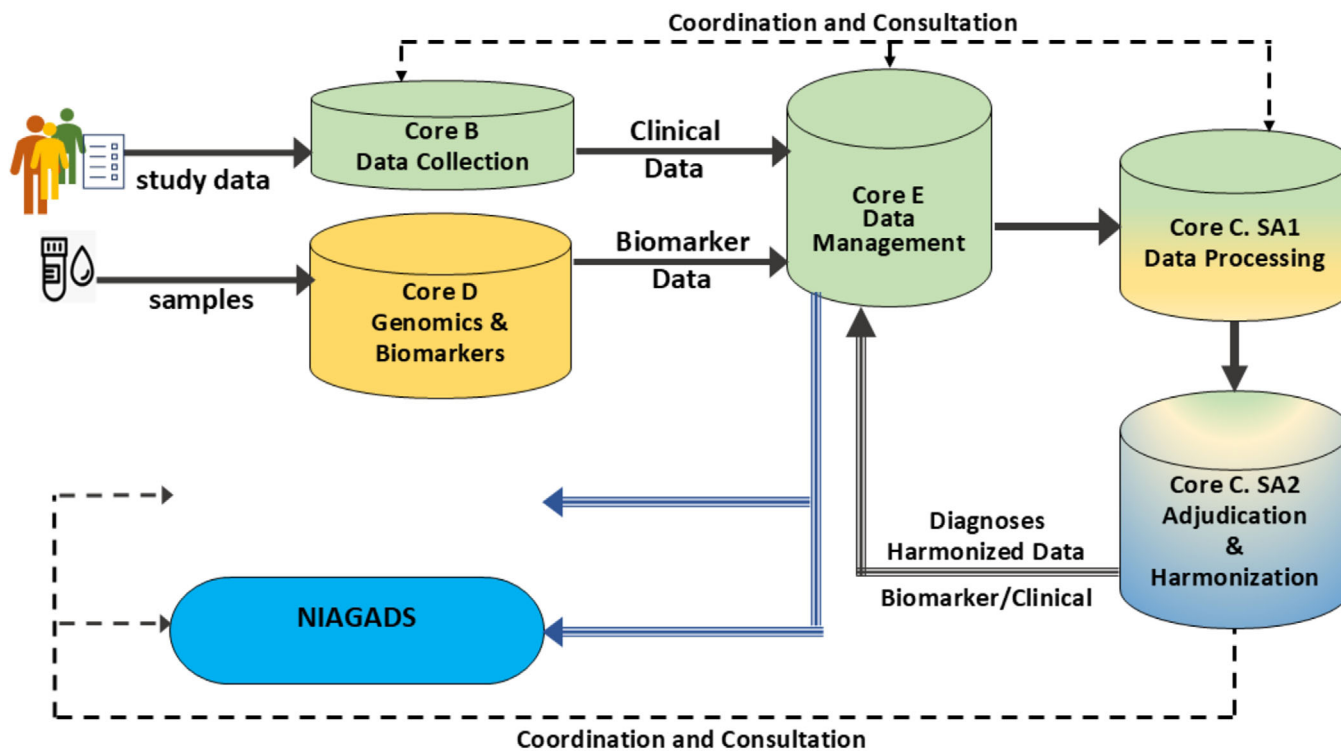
Coordination and Consultation

study data

Core B
Data Collection

Clinical
Data

Core E
Data
Management

Core C. SA1
Data Processing

samples

Core D
Genomics &
Biomarkers

Biomarker
Data

Core C. SA2
Adjudication
&
Harmonization

Diagnoses
Harmonized Data

Biomarker/Clinical

NIAGADS

Coordination and Consultation